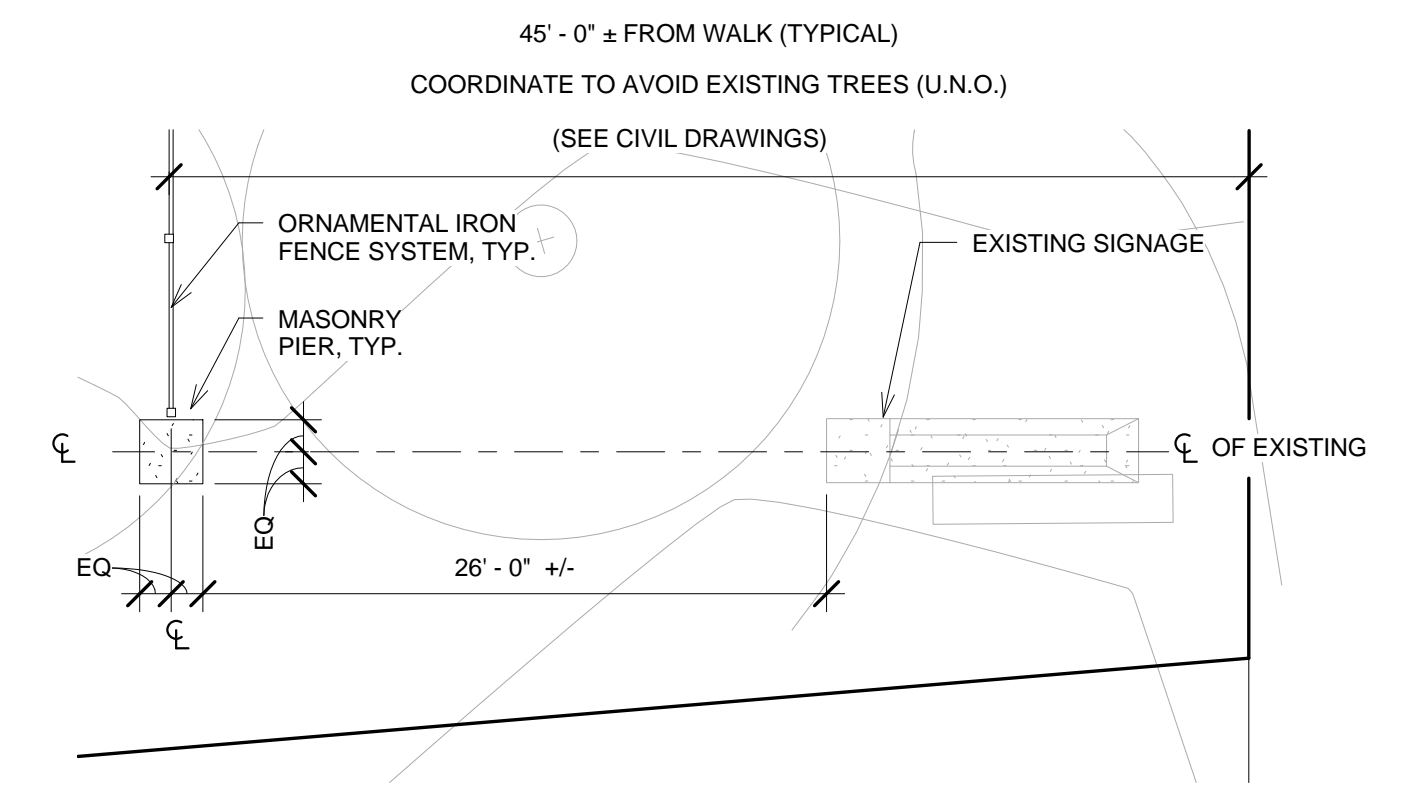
45' - 0" ± FROM WALK (TYPICAL)

COORDINATE TO AVOID EXISTING TREES (U.N.O.)

(SEE CIVIL DRAWINGS)

ORNAMENTAL IRON FENCE SYSTEM, TYP.

EXISTING SIGNAGE

MASONRY PIER, TYP.

℄

℄ OF EXISTING

EQ

EQ

26' - 0" +/-

℄